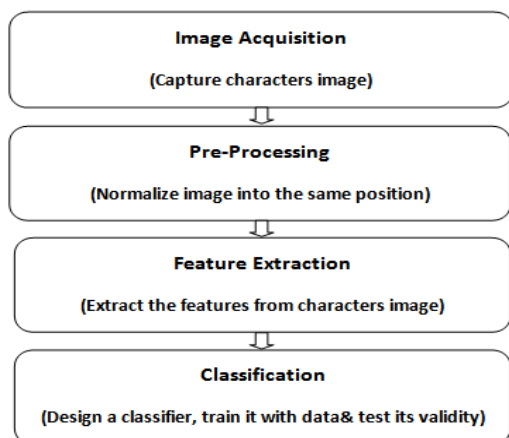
Image Acquisition

(Capture characters image)

Pre-Processing

(Normalize image into the same position)

Feature Extraction

(Extract the features from characters image)

Classification

(Design a classifier, train it with data& test its validity)